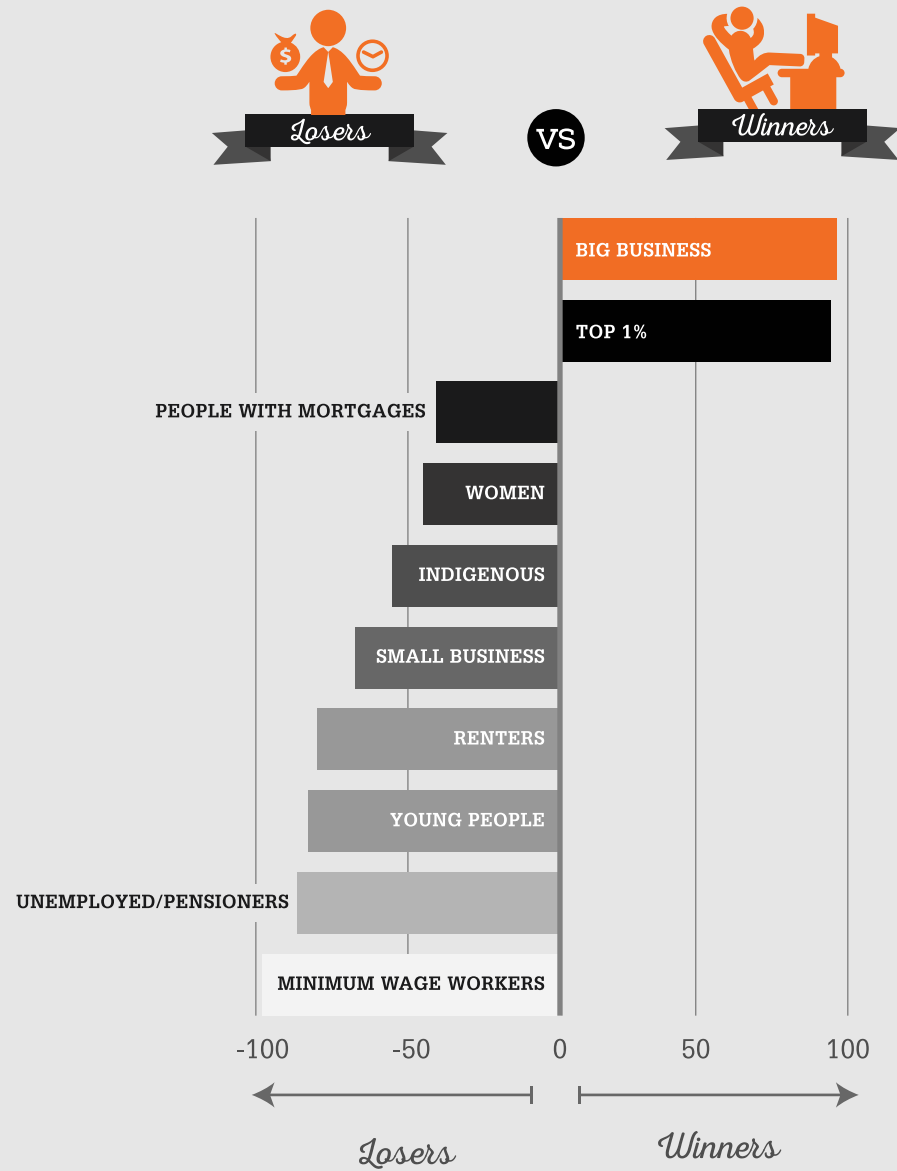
$

Losers

VS

Winners

BIG BUSINESS

TOP 1%

PEOPLE WITH MORTGAGES

WOMEN

INDIGENOUS

SMALL BUSINESS

RENTERS

YOUNG PEOPLE

UNEMPLOYED/PENSIONERS

MINIMUM WAGE WORKERS

-100 -50 0 50 100

Losers

Winners